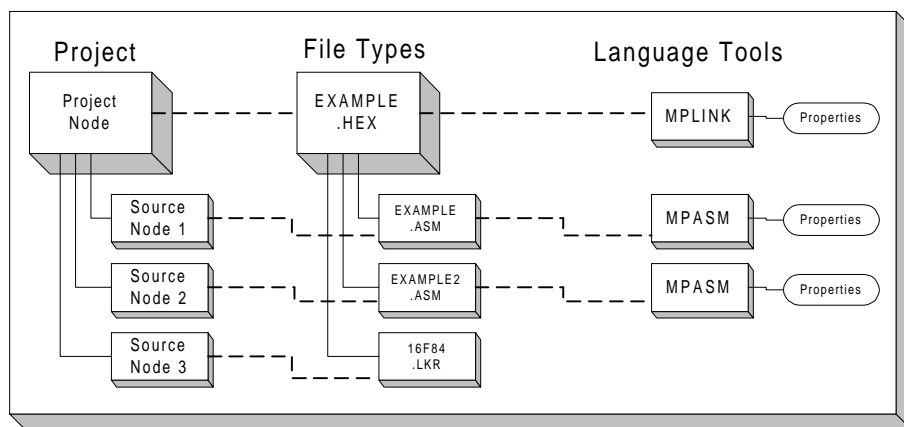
Project

File Types

Language Tools

Project Node

EXAMPLE .HEX

MPLINK

Properties

Source Node 1

EXAMPLE .ASM

MPASM

Properties

Source Node 2

EXAMPLE2 .ASM

MPASM

Properties

Source Node 3

16F84 .LKR